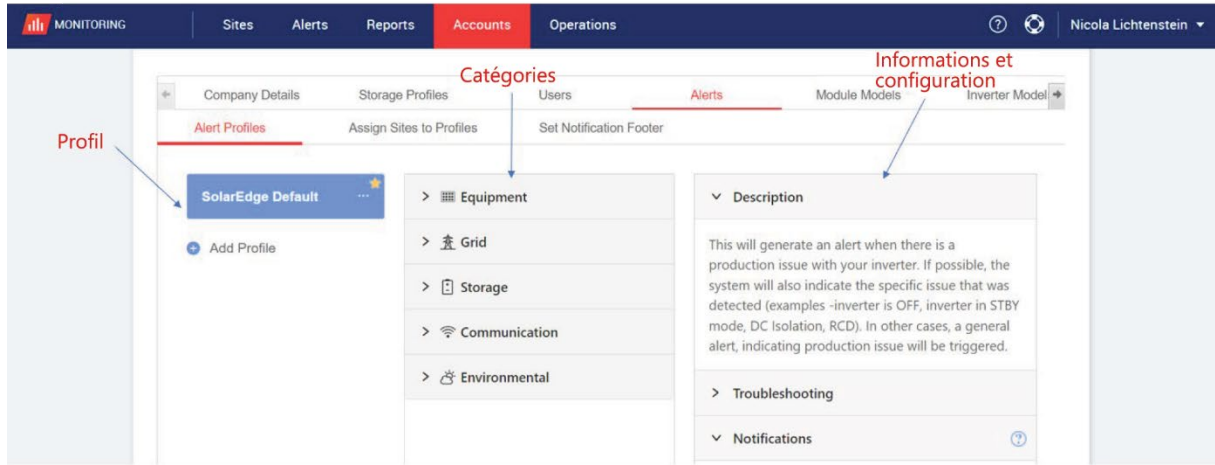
MONITORING Sites Alerts Reports Accounts Operations

Nicola Lichtenstein

Catégories

Informations et configuration

Company Details Storage Profiles Users Alerts Module Models Inverter Model

Alert Profiles Assign Sites to Profiles Set Notification Footer

Profil

SolarEdge Default

Add Profile

> Equipment

> Grid

> Storage

> Communication

> Environmental

Description

This will generate an alert when there is a production issue with your inverter. If possible, the system will also indicate the specific issue that was detected (examples -inverter is OFF, inverter in STBY mode, DC Isolation, RCD). In other cases, a general alert, indicating production issue will be triggered.

> Troubleshooting

Notifications